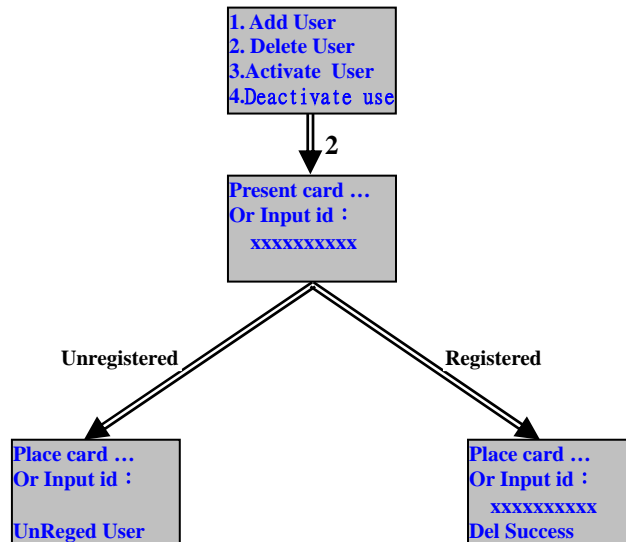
1. Add User
2. Delete User
3.Activate User
4.Deactivate use

2

Present card …
Or Input id：
xxxxxxxxxx

Unregistered

Registered

Place card …
Or Input id：

UnReged User

Place card …
Or Input id：
xxxxxxxxxx
Del Success